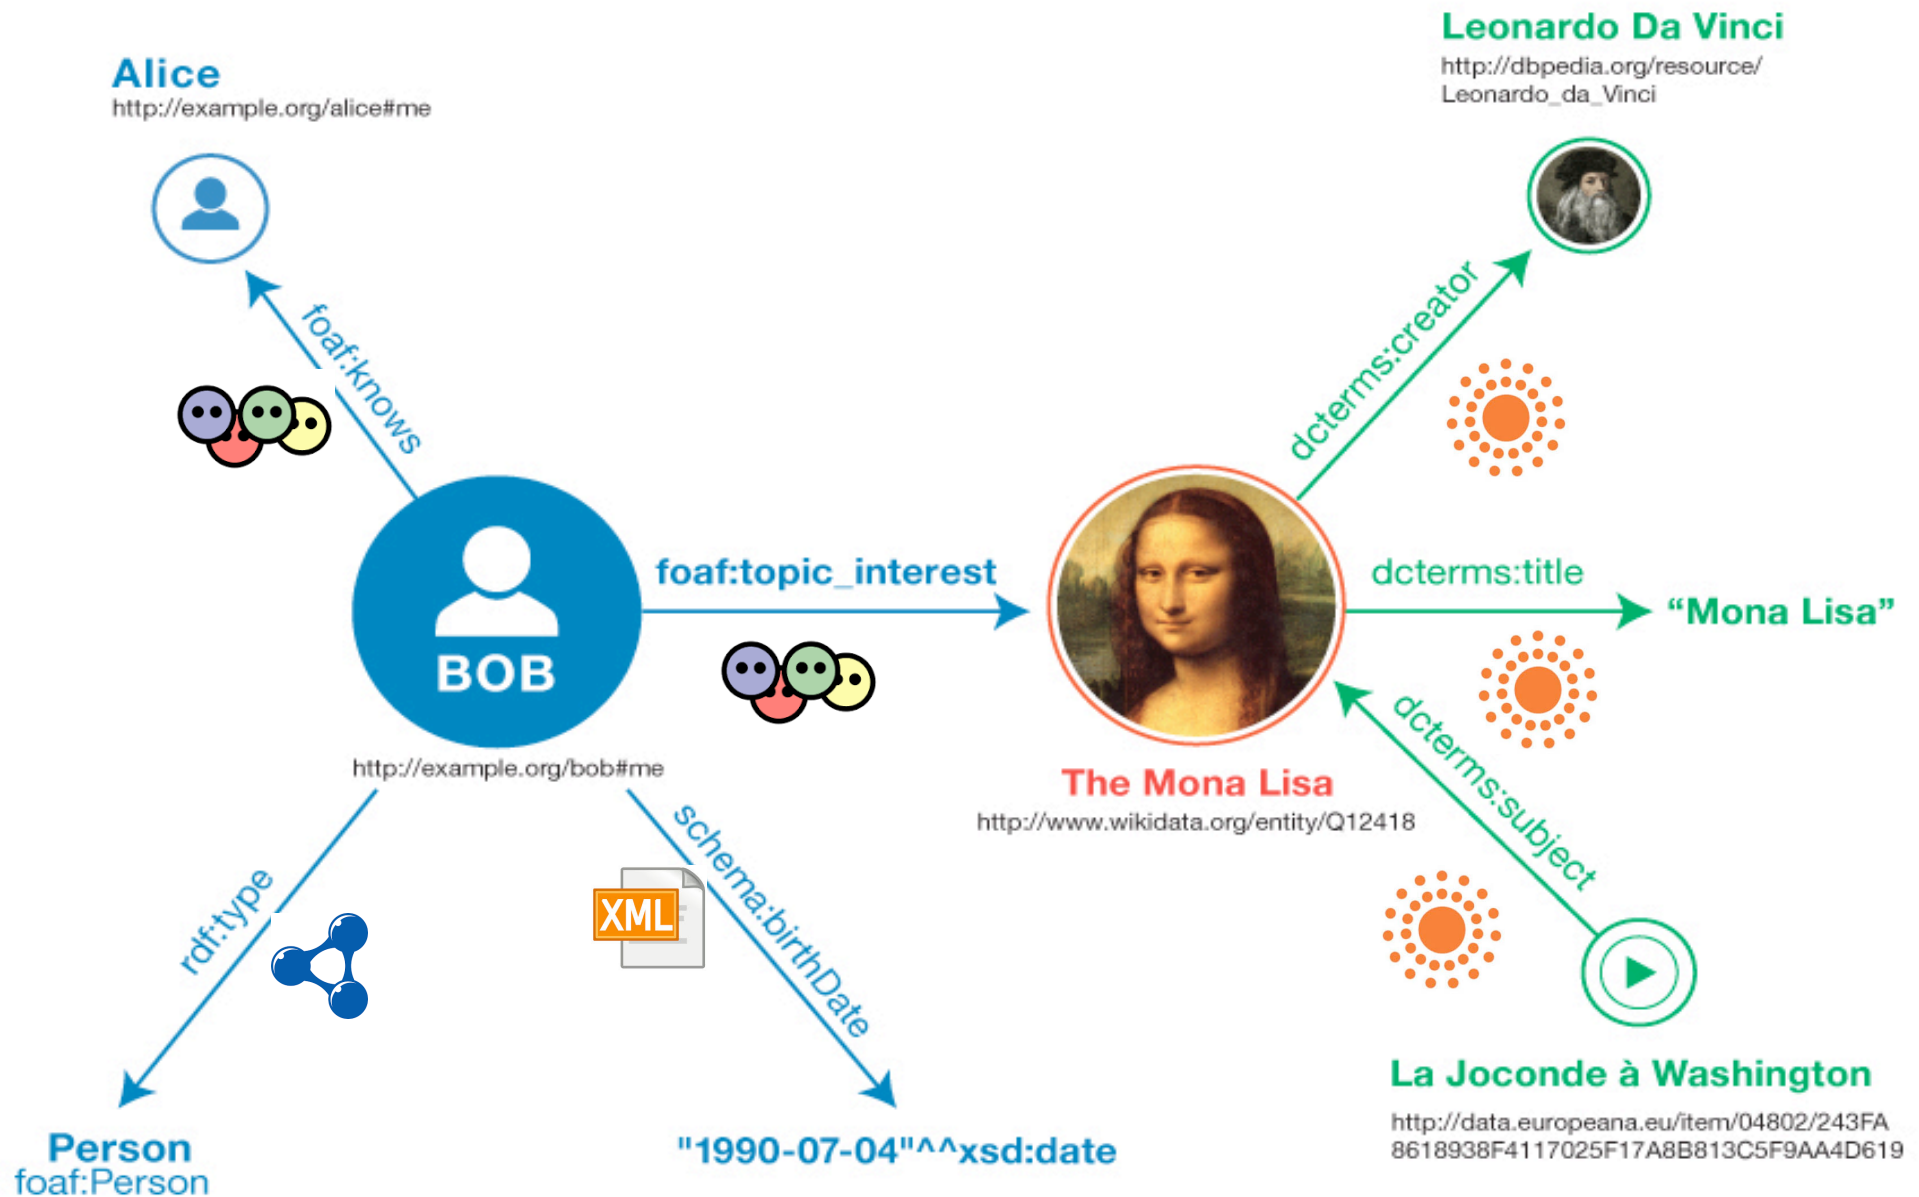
Alice
http://example.org/alice#me

Leonardo Da Vinci
http://dbpedia.org/resource/Leonardo_da_Vinci

foaf:knows

dcterms:creator

BOB

foaf:topic_interest

dcterms:title

"Mona Lisa"

http://example.org/bob#me

The Mona Lisa
http://www.wikidata.org/entity/Q12418

dcterms:subject

rdf:type

schema:birthDate

XML

La Joconde à Washington
http://data.europeana.eu/item/04802/243FA8618938F4117025F17A8B813C5F9AA4D619

Person
foaf:Person

"1990-07-04"^^xsd:date